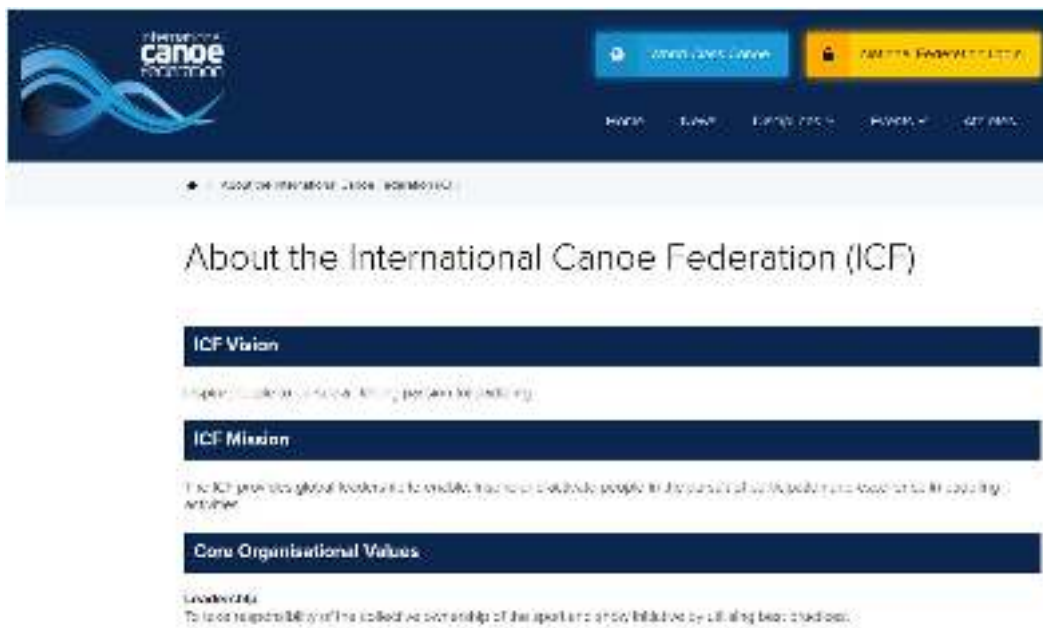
International canoe Federation

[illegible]

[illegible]

Home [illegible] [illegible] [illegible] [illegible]

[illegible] About the International Canoe Federation (ICF)

About the International Canoe Federation (ICF)

ICF Vision

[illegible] passion for paddling

ICF Mission

The ICF provides global leadership to enable, inspire and celebrate people in the pursuit of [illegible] in paddling activities

Core Organisational Values

Leadership
To take responsibility of the collective ownership of the sport and show initiative by utilising best practices